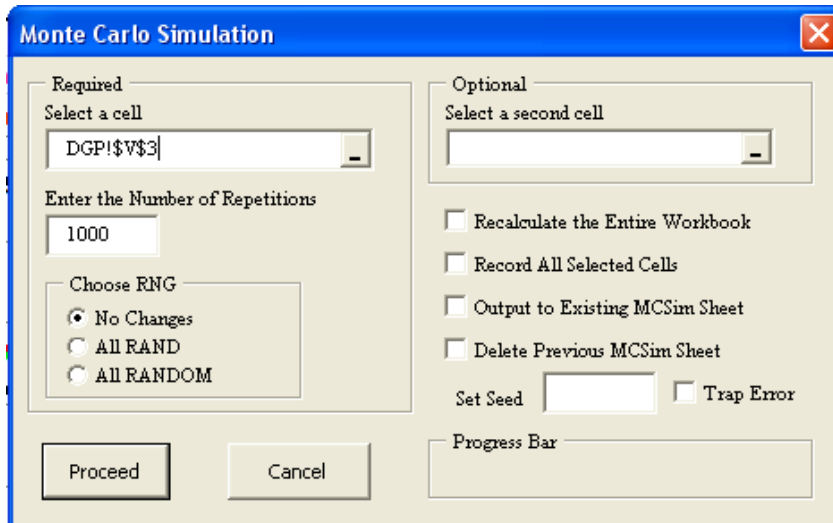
Monte Carlo Simulation

Required
Select a cell
DGP!$V$3

Enter the Number of Repetitions
1000

Choose RNG
No Changes
All RAND
All RANDOM

Optional
Select a second cell

Recalculate the Entire Workbook
Record All Selected Cells
Output to Existing MCSim Sheet
Delete Previous MCSim Sheet
Set Seed
Trap Error

Progress Bar

Proceed
Cancel